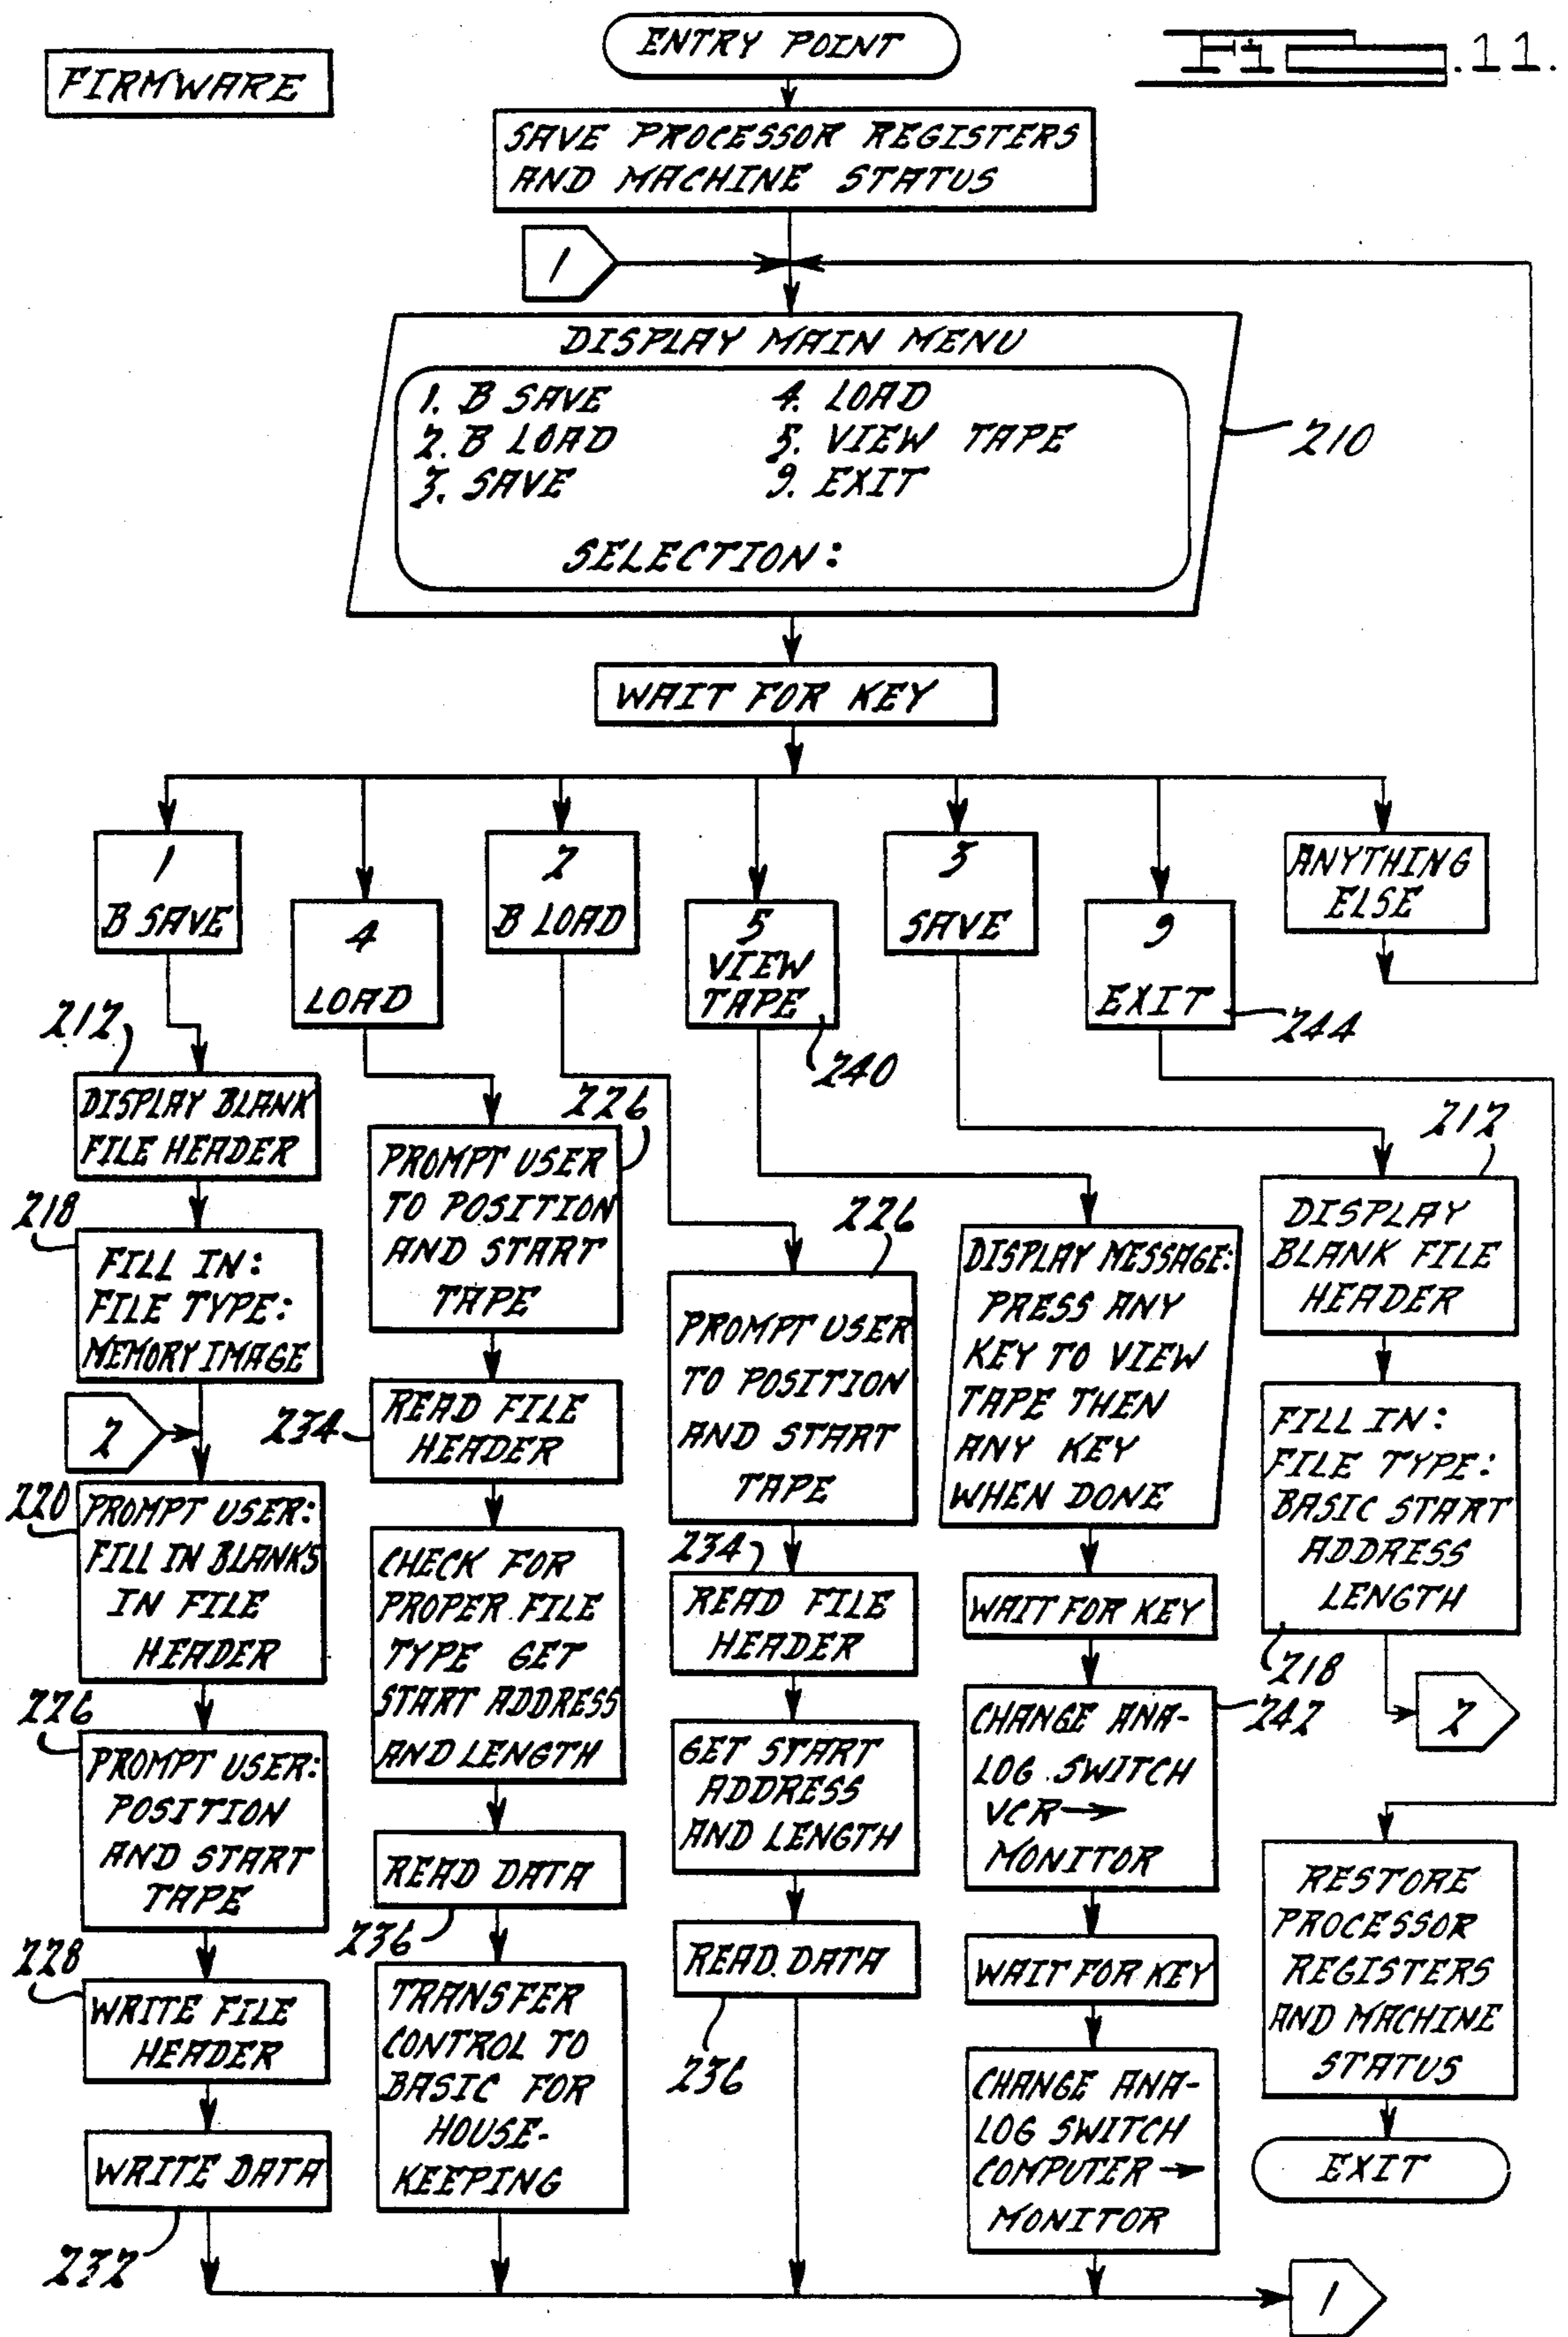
FIRMWARE

ENTRY POINT

FIG.11.

SAVE PROCESSOR REGISTERS AND MACHINE STATUS

1

DISPLAY MAIN MENU
1. B SAVE
2. B LOAD
3. SAVE
4. LOAD
5. VIEW TAPE
9. EXIT
SELECTION:

210

WAIT FOR KEY

1 B SAVE

4 LOAD

2 B LOAD

5 VIEW TAPE

3 SAVE

9 EXIT

ANYTHING ELSE

212

240

244

DISPLAY BLANK FILE HEADER

226

PROMPT USER TO POSITION AND START TAPE

212

218

FILL IN: FILE TYPE: MEMORY IMAGE

226

DISPLAY MESSAGE: PRESS ANY KEY TO VIEW TAPE THEN ANY KEY WHEN DONE

DISPLAY BLANK FILE HEADER

PROMPT USER TO POSITION AND START TAPE

2

234

READ FILE HEADER

FILL IN: FILE TYPE: BASIC START ADDRESS LENGTH

220

PROMPT USER: FILL IN BLANKS IN FILE HEADER

CHECK FOR PROPER FILE TYPE GET START ADDRESS AND LENGTH

234

READ FILE HEADER

WAIT FOR KEY

218

226

PROMPT USER: POSITION AND START TAPE

GET START ADDRESS AND LENGTH

CHANGE ANALOG SWITCH VCR → MONITOR

242

2

READ DATA

236

READ DATA

RESTORE PROCESSOR REGISTERS AND MACHINE STATUS

228

WRITE FILE HEADER

TRANSFER CONTROL TO BASIC FOR HOUSEKEEPING

WAIT FOR KEY

236

CHANGE ANALOG SWITCH COMPUTER → MONITOR

WRITE DATA

EXIT

232

1